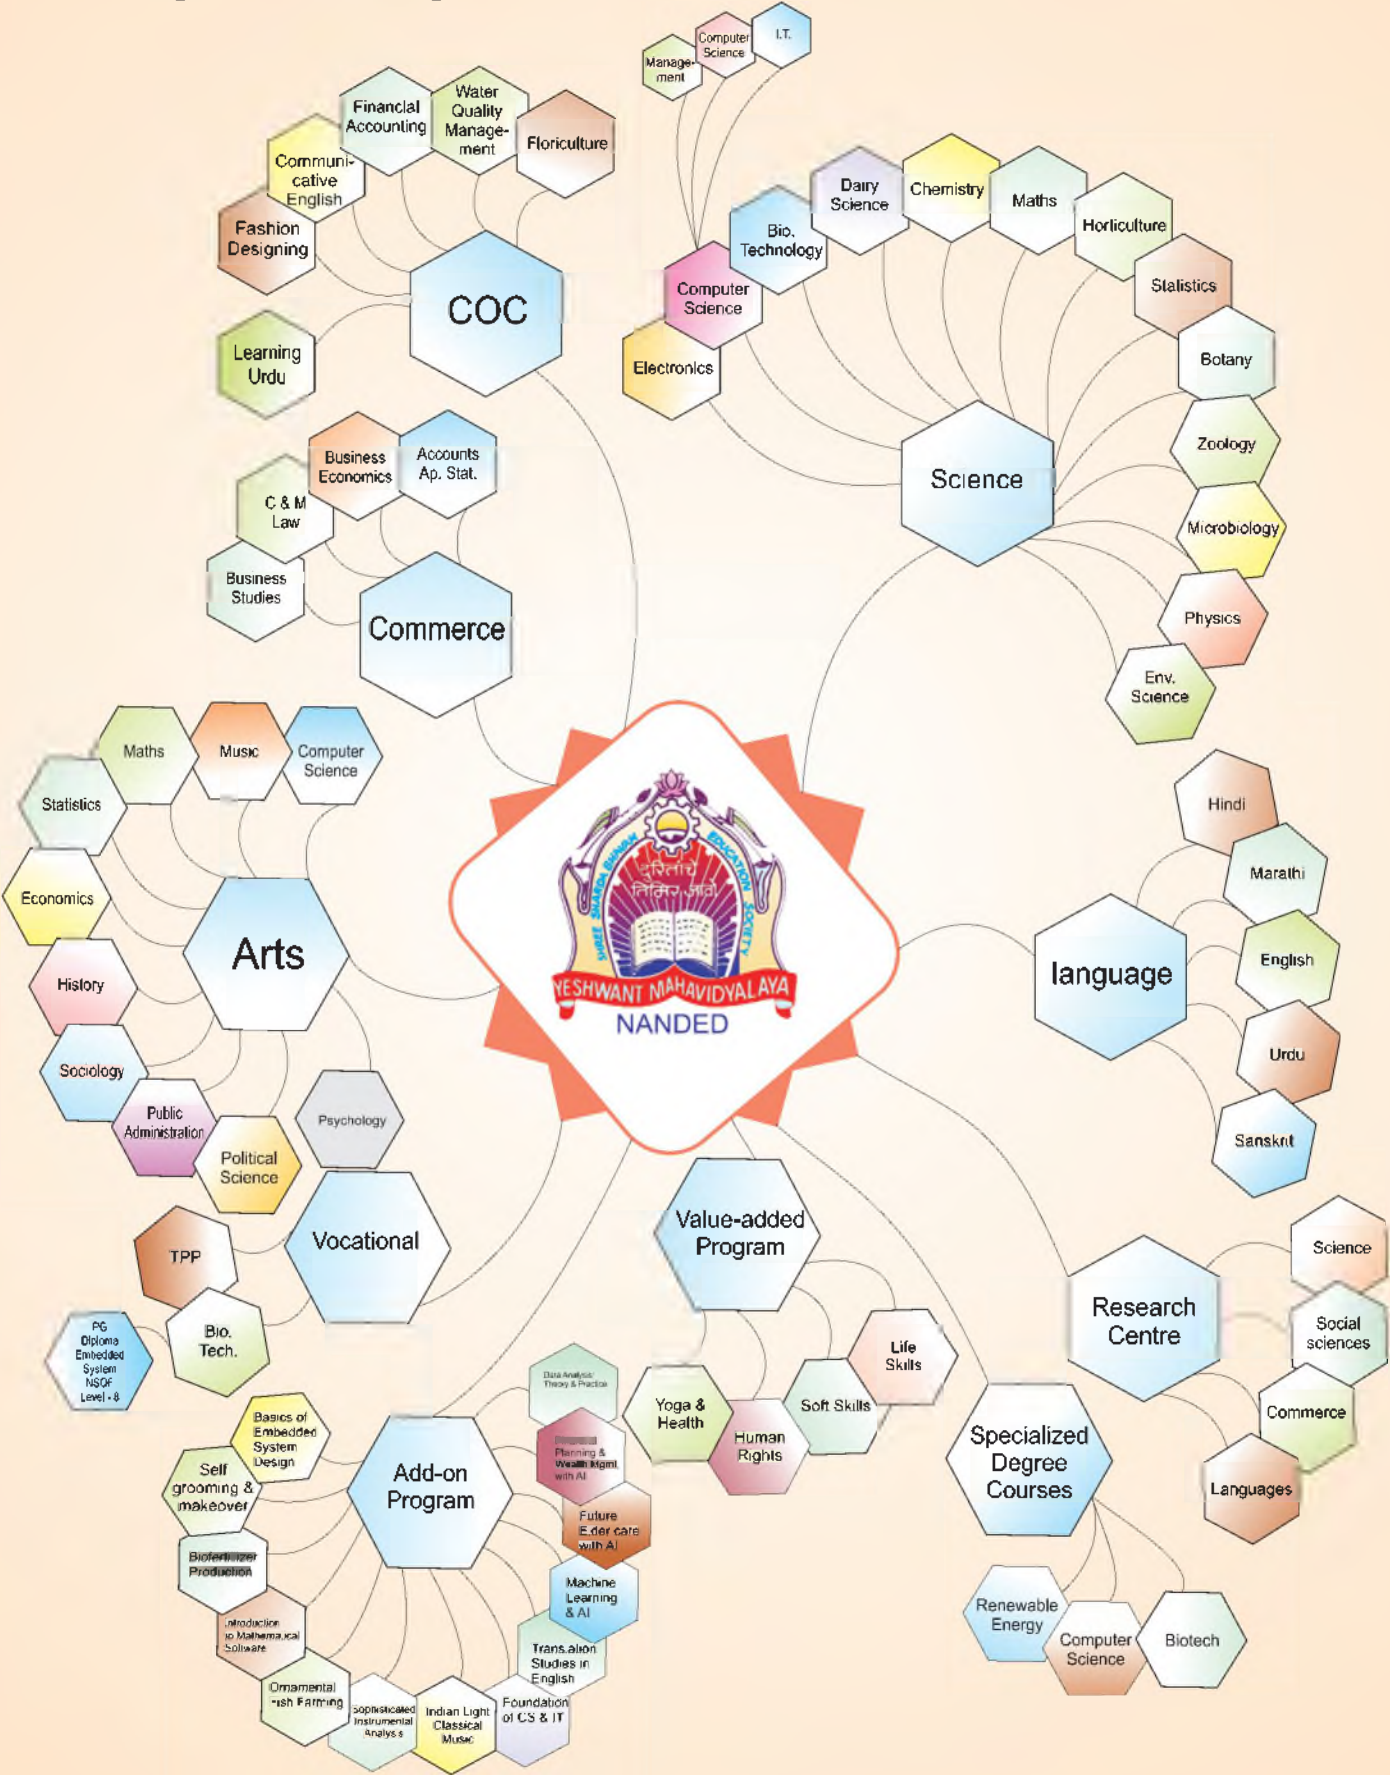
Management

Computer Science

I.T.

Financial Accounting

Water Quality Management

Floriculture

Communicative English

Fashion Designing

COC

Learning Urdu

Dairy Science

Chemistry

Maths

Horticulture

Bio. Technology

Computer Science

Statistics

Electronics

Botany

Business Economics

Accounts Ap. Stat.

C & M Law

Zoology

Science

Microbiology

Business Studies

Commerce

Physics

Env. Science

Maths

Music

Computer Science

Statistics

Hindi

Marathi

Economics

Arts

दुरितांचे तिमिर जावो

SHREE SHARDA BHAVAN EDUCATION SOCIETY

YESHWANT MAHAVIDYALAYA

NANDED

English

language

History

Urdu

Sociology

Public Administration

Political Science

Psychology

Sanskrit

TPP

Vocational

Value-added Program

Science

PG Diploma Embedded System NSQF Level - 8

Bio. Tech.

Research Centre

Social sciences

Life Skills

Data Analysis: Theory & Practice

Yoga & Health

Soft Skills

Commerce

Basics of Embedded System Design

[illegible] Planning & Wealth Mgmt. with AI

Human Rights

Self grooming & makeover

Add-on Program

Specialized Degree Courses

Languages

Future Elder care with AI

Biofertilizer Production

Machine Learning & AI

Introduction to Mathematical Software

Renewable Energy

Computer Science

Biotech

Translation Studies in English

Ornamental Fish Farming

Sophisticated Instrumental Analysis

Indian Light Classical Music

Foundation of CS & IT